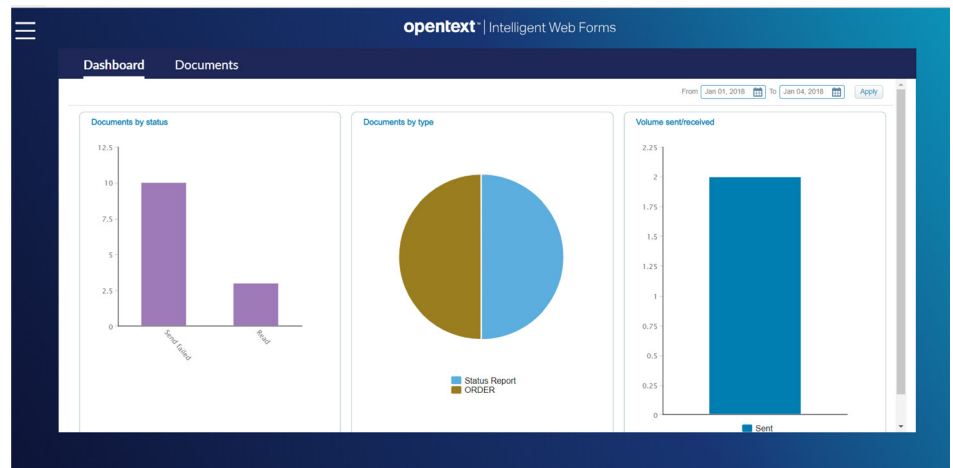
opentext™ | Intelligent Web Forms

Dashboard Documents

From Jan 01, 2018 To Jan 04, 2018 Apply

Documents by status

12.5
10
7.5
5
2.5
0

Send failed
Read

Documents by type

Status Report
ORDER

Volume sent/received

2.25
2
1.75
1.5
1.25
1
0.75
0.5
0.25
0

Sent